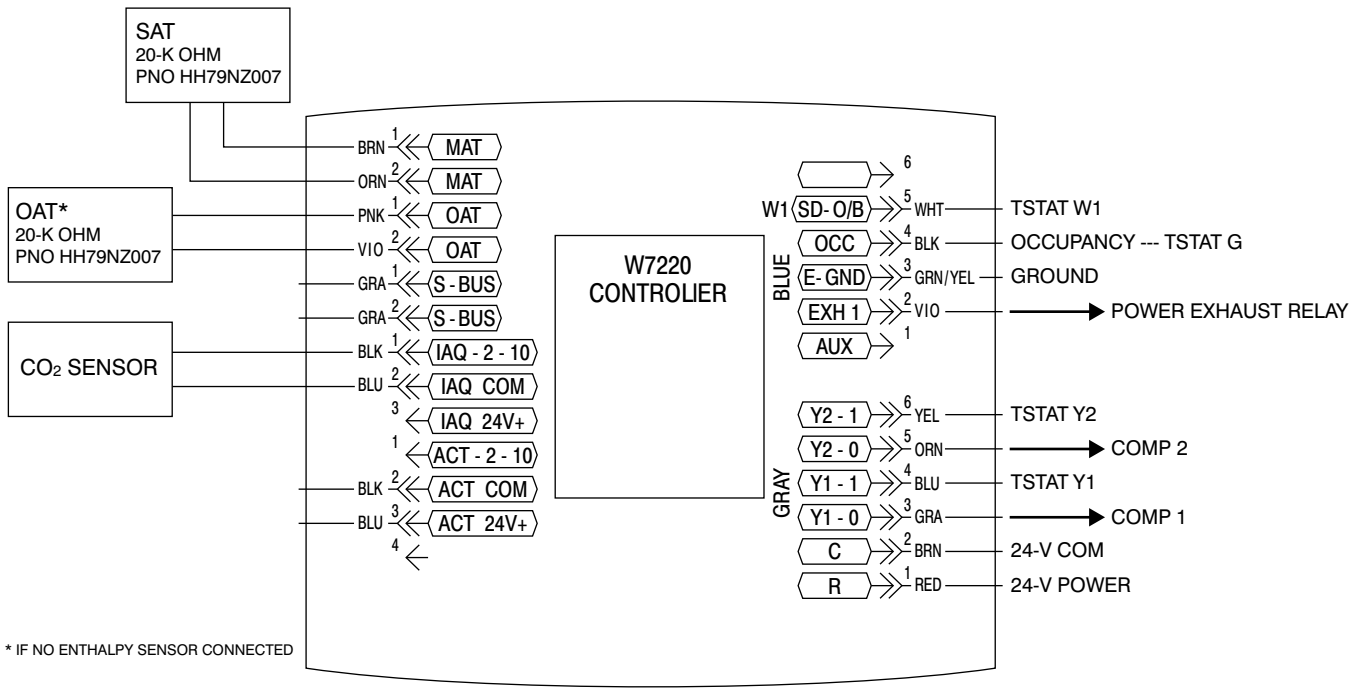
SAT
20-K OHM
PNO HH79NZ007

OAT*
20-K OHM
PNO HH79NZ007

$CO_2$ SENSOR

BRN 1 MAT
ORN 2 MAT
PNK 1 OAT
VIO 2 OAT
GRA 1 S-BUS
GRA 2 S-BUS
BLK 1 IAQ - 2 - 10
BLU 2 IAQ COM
3 IAQ 24V+
1 ACT - 2 - 10
BLK 2 ACT COM
BLU 3 ACT 24V+
4

W7220
CONTROLIER

BLUE
6
W1 SD- O/B 5 WHT TSTAT W1
OCC 4 BLK OCCUPANCY --- TSTAT G
E- GND 3 GRN/YEL GROUND
EXH 1 2 VIO POWER EXHAUST RELAY
AUX 1

GRAY
Y2 - 1 6 YEL TSTAT Y2
Y2 - 0 5 ORN COMP 2
Y1 - 1 4 BLU TSTAT Y1
Y1 - 0 3 GRA COMP 1
C 2 BRN 24-V COM
R 1 RED 24-V POWER

* IF NO ENTHALPY SENSOR CONNECTED